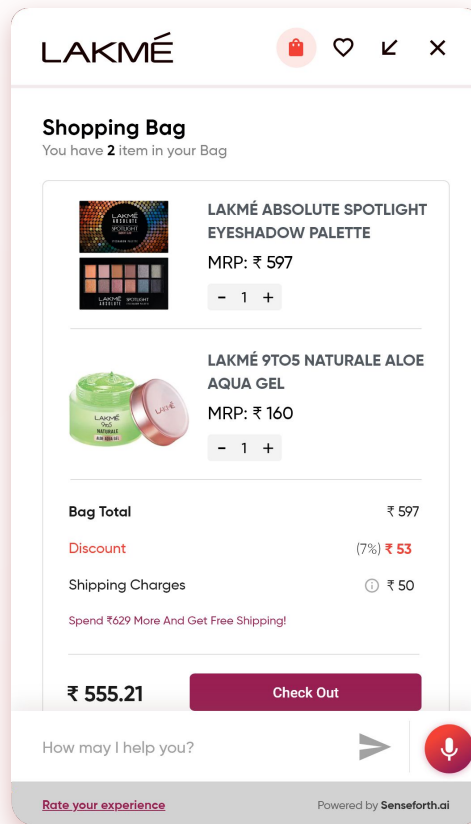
LAKMÉ

Shopping Bag
You have **2** item in your Bag

LAKMÉ ABSOLUTE SPOTLIGHT EYESHADOW PALETTE
MRP: ₹ 597
- 1 +

LAKMÉ 9TO5 NATURALE ALOE AQUA GEL
MRP: ₹ 160
- 1 +

Bag Total ₹ 597
Discount (7%) ₹ 53
Shipping Charges ₹ 50
Spend ₹629 More And Get Free Shipping!

₹ 555.21
Check Out

How may I help you?

Rate your experience
Powered by Senseforth.ai